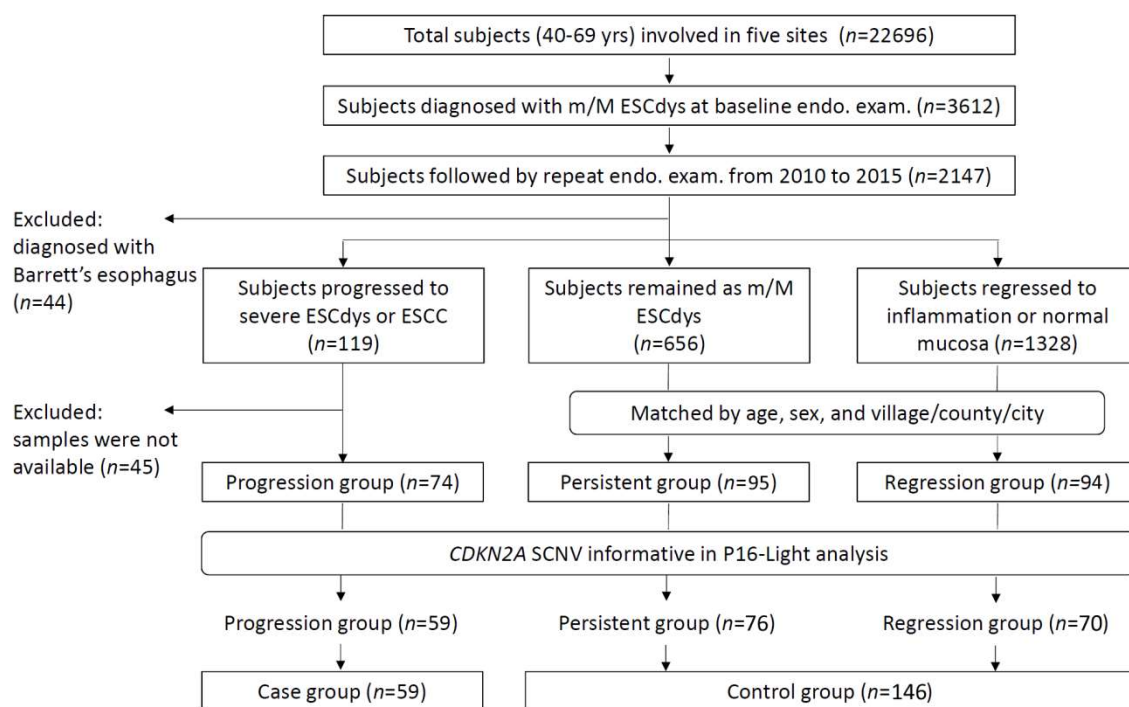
Total subjects (40-69 yrs) involved in five sites ($n$=22696)

Subjects diagnosed with m/M ESCdys at baseline endo. exam. ($n$=3612)

Subjects followed by repeat endo. exam. from 2010 to 2015 ($n$=2147)

Excluded: diagnosed with Barrett's esophagus ($n$=44)

Subjects progressed to severe ESCdys or ESCC ($n$=119)

Subjects remained as m/M ESCdys ($n$=656)

Subjects regressed to inflammation or normal mucosa ($n$=1328)

Excluded: samples were not available ($n$=45)

Matched by age, sex, and village/county/city

Progression group ($n$=74)

Persistent group ($n$=95)

Regression group ($n$=94)

*CDKN2A* SCNV informative in P16-Light analysis

Progression group ($n$=59)

Persistent group ($n$=76)

Regression group ($n$=70)

Case group ($n$=59)

Control group ($n$=146)